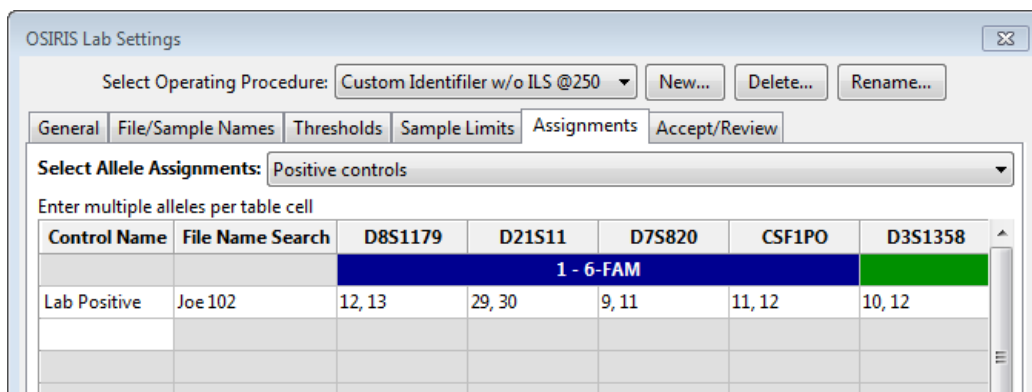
OSIRIS Lab Settings

Select Operating Procedure: Custom Identifiler w/o ILS @250 ▾ New... Delete... Rename...

General | File/Sample Names | Thresholds | Sample Limits | Assignments | Accept/Review

Select Allele Assignments: Positive controls

Enter multiple alleles per table cell

| Control Name | File Name Search | D8S1179 | D21S11 | D7S820 | CSF1PO | D3S1358 |
|---|---|---|---|---|---|---|
| | | 1 - 6-FAM | | | | |
| Lab Positive | Joe 102 | 12, 13 | 29, 30 | 9, 11 | 11, 12 | 10, 12 |
| | | | | | | |
| | | | | | | |